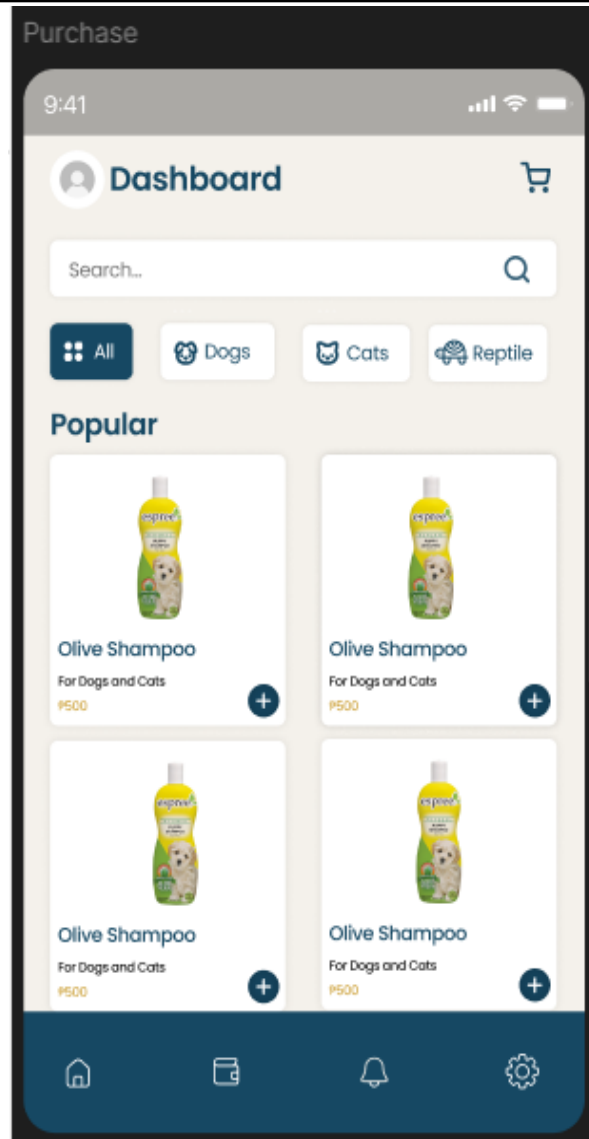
Purchase

9:41

Dashboard

Search...

All

Dogs

Cats

Reptile

Popular

espree

Olive Shampoo

For Dogs and Cats

₱500

espree

Olive Shampoo

For Dogs and Cats

₱500

espree

Olive Shampoo

For Dogs and Cats

₱500

espree

Olive Shampoo

For Dogs and Cats

₱500